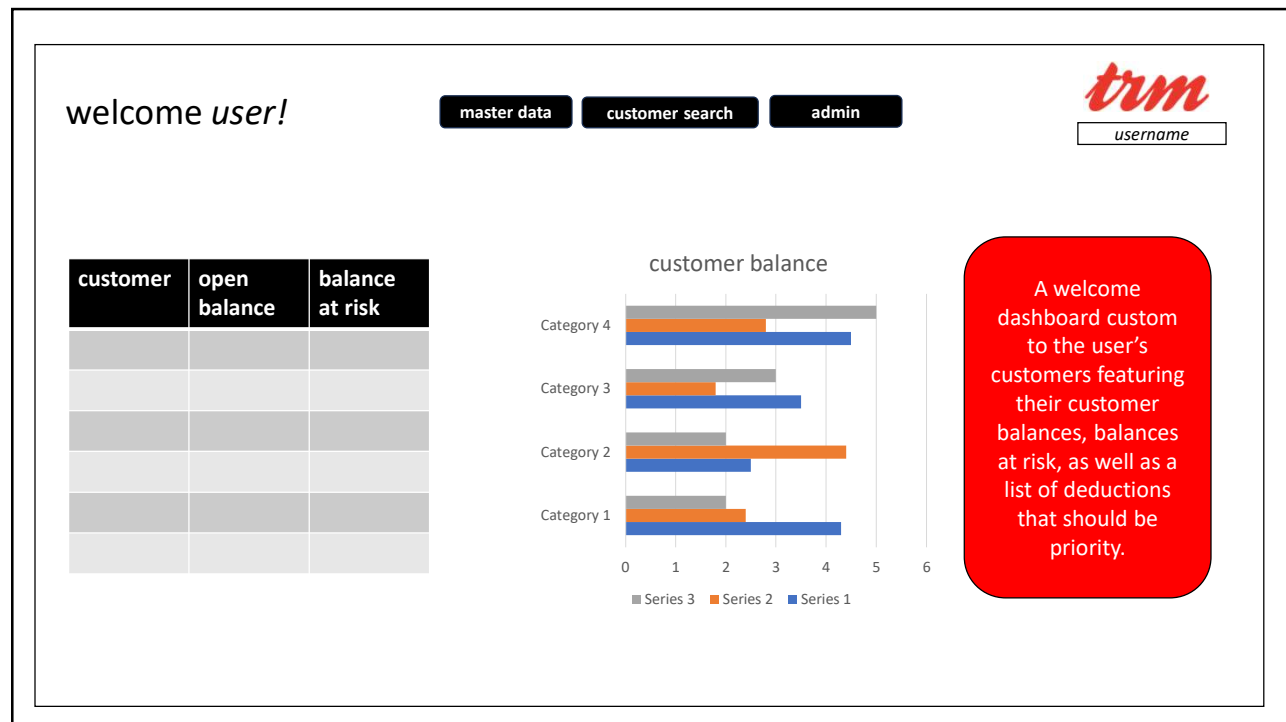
welcome *user!*

master data | customer search | admin

trm

*username*

| customer | open balance | balance at risk |
|---|---|---|
| | | |
| | | |
| | | |
| | | |
| | | |
| | | |

customer balance

Category 4
Category 3
Category 2
Category 1

0 1 2 3 4 5 6

Series 3 Series 2 Series 1

A welcome dashboard custom to the user's customers featuring their customer balances, balances at risk, as well as a list of deductions that should be priority.